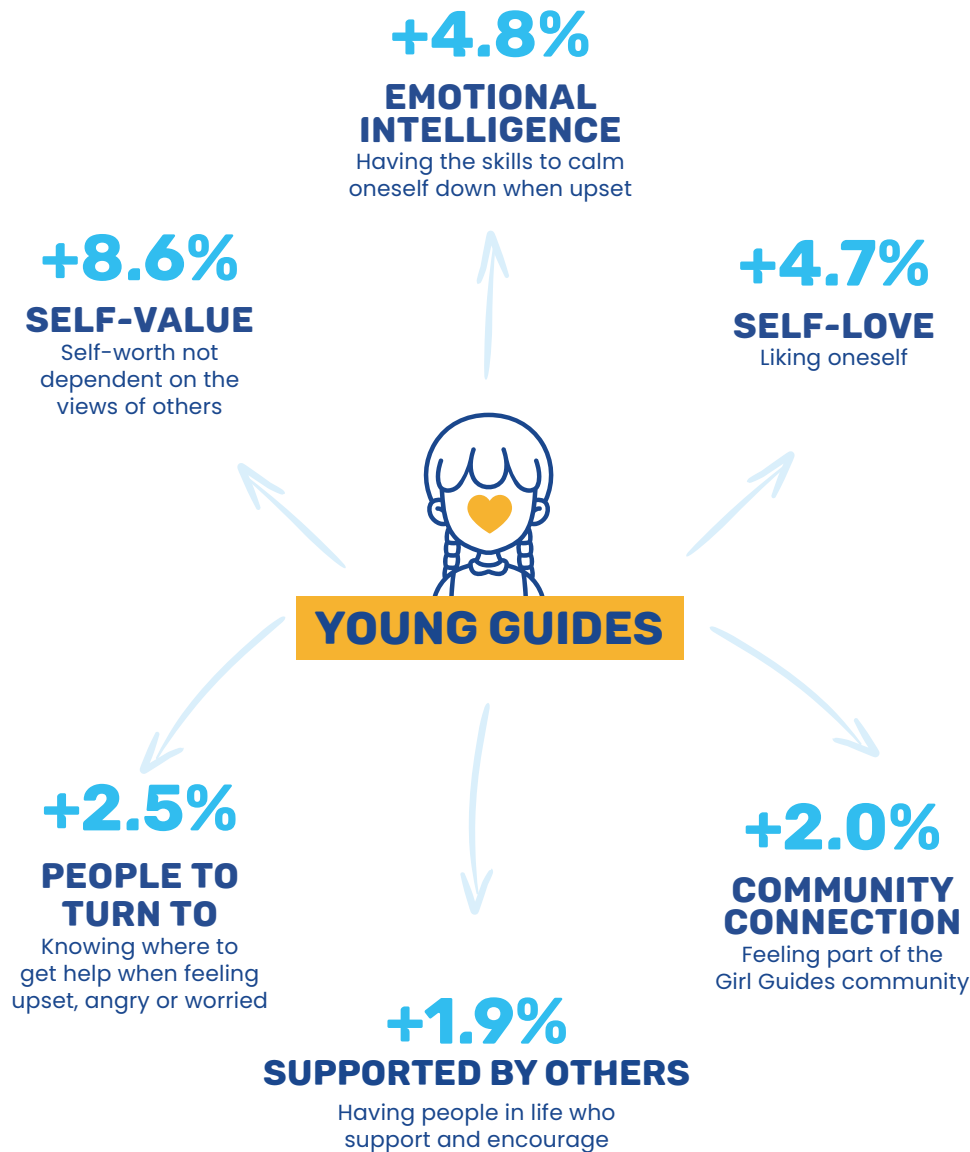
+4.8%
EMOTIONAL INTELLIGENCE
Having the skills to calm oneself down when upset

+8.6%
SELF-VALUE
Self-worth not dependent on the views of others

+4.7%
SELF-LOVE
Liking oneself

YOUNG GUIDES

+2.5%
PEOPLE TO TURN TO
Knowing where to get help when feeling upset, angry or worried

+2.0%
COMMUNITY CONNECTION
Feeling part of the Girl Guides community

+1.9%
SUPPORTED BY OTHERS
Having people in life who support and encourage